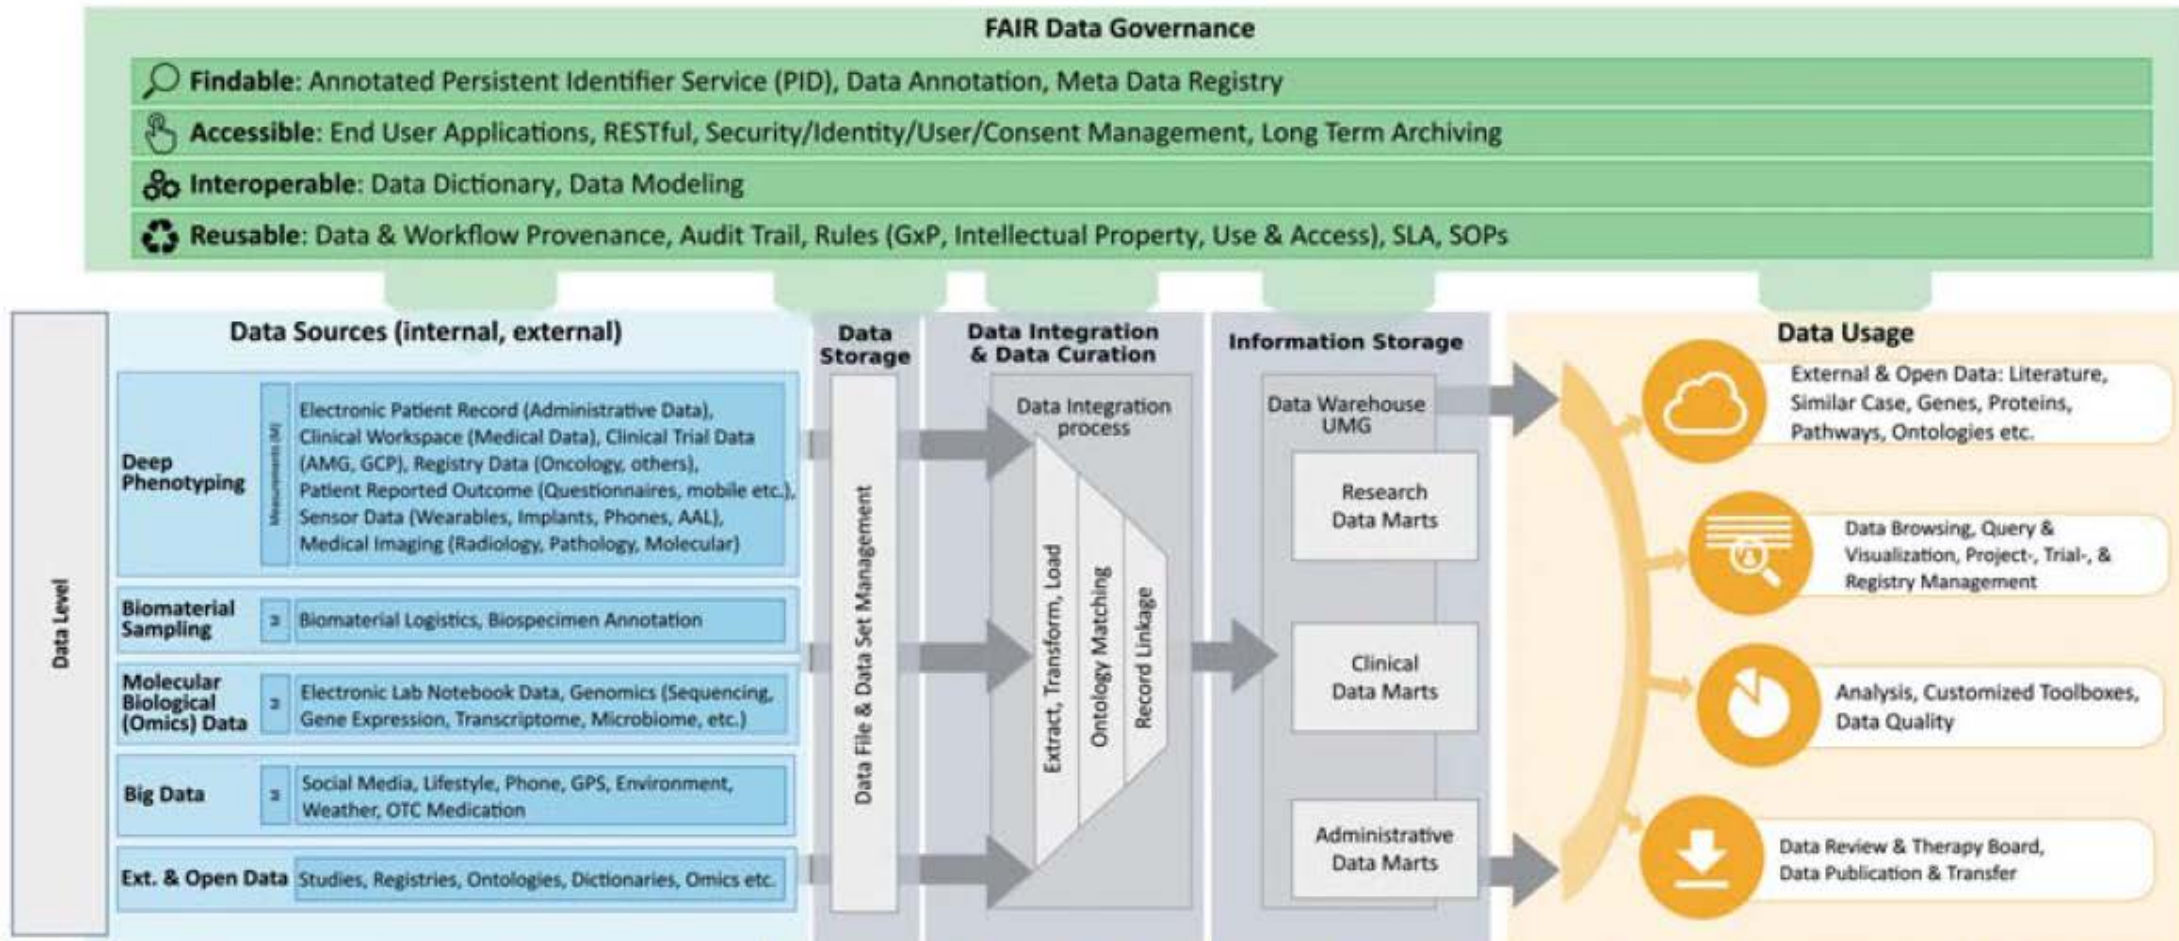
FAIR Data Governance

**Findable**: Annotated Persistent Identifier Service (PID), Data Annotation, Meta Data Registry

**Accessible**: End User Applications, RESTful, Security/Identity/User/Consent Management, Long Term Archiving

**Interoperable**: Data Dictionary, Data Modeling

**Reusable**: Data & Workflow Provenance, Audit Trail, Rules (GxP, Intellectual Property, Use & Access), SLA, SOPs

Data Level

Data Sources (internal, external)

Deep Phenotyping

Measurements (M)

Electronic Patient Record (Administrative Data), Clinical Workspace (Medical Data), Clinical Trial Data (AMG, GCP), Registry Data (Oncology, others), Patient Reported Outcome (Questionnaires, mobile etc.), Sensor Data (Wearables, Implants, Phones, AAL), Medical Imaging (Radiology, Pathology, Molecular)

Biomaterial Sampling

M

Biomaterial Logistics, Biospecimen Annotation

Molecular Biological (Omics) Data

M

Electronic Lab Notebook Data, Genomics (Sequencing, Gene Expression, Transcriptome, Microbiome, etc.)

Big Data

M

Social Media, Lifestyle, Phone, GPS, Environment, Weather, OTC Medication

Ext. & Open Data

Studies, Registries, Ontologies, Dictionaries, Omics etc.

Data Storage

Data File & Data Set Management

Data Integration & Data Curation

Data Integration process

Extract, Transform, Load

Ontology Matching

Record Linkage

Information Storage

Data Warehouse UMG

Research Data Marts

Clinical Data Marts

Administrative Data Marts

Data Usage

External & Open Data: Literature, Similar Case, Genes, Proteins, Pathways, Ontologies etc.

Data Browsing, Query & Visualization, Project-, Trial-, & Registry Management

Analysis, Customized Toolboxes, Data Quality

Data Review & Therapy Board, Data Publication & Transfer